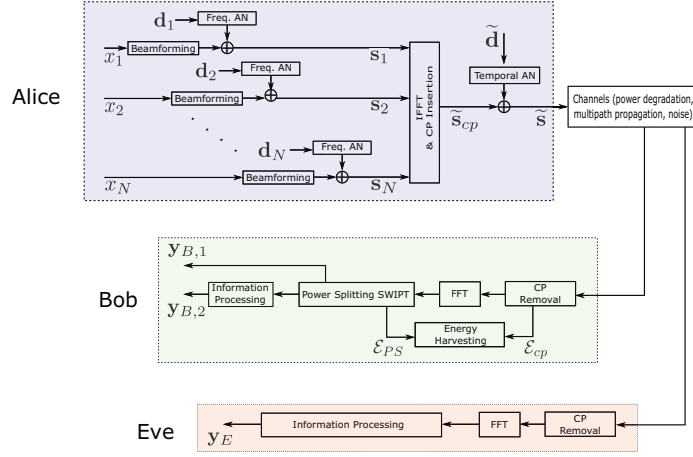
Alice

$\mathbf{d}_1$ Freq. AN
$x_1$ Beamforming $\mathbf{s}_1$
$\mathbf{d}_2$ Freq. AN
$x_2$ Beamforming $\mathbf{s}_2$
$\mathbf{d}_N$ Freq. AN
$x_N$ Beamforming $\mathbf{s}_N$

IFFT & CP Insertion

$\widetilde{\mathbf{s}}_{cp}$

$\widetilde{\mathbf{d}}$
Temporal AN

$\widetilde{\mathbf{s}}$

Channels (power degradation, multipath propagation, noise)

Bob

$\mathbf{y}_{B,1}$
$\mathbf{y}_{B,2}$
Information Processing
Power Splitting SWIPT
FFT
CP Removal
Energy Harvesting
$\mathcal{E}_{PS}$
$\mathcal{E}_{cp}$

Eve

$\mathbf{y}_E$
Information Processing
FFT
CP Removal